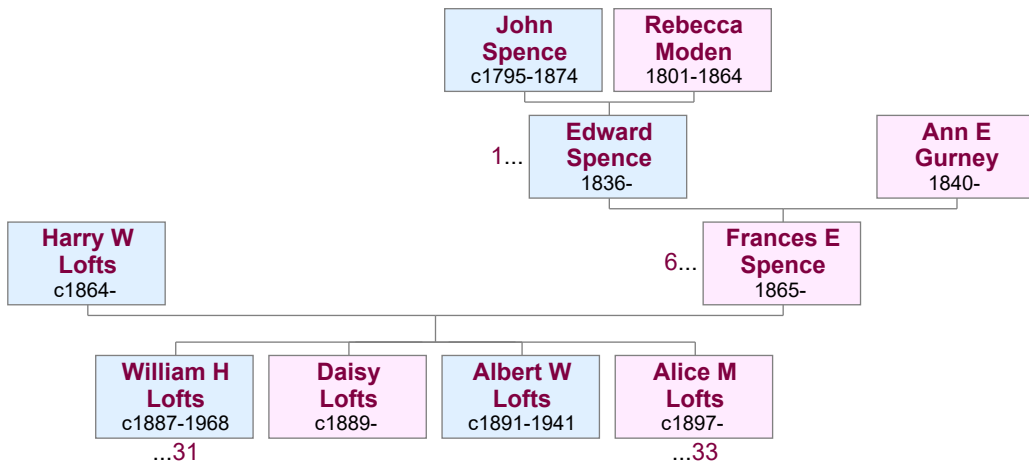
John Spence
c1795-1874

Rebecca Moden
1801-1864

1...

Edward Spence
1836-

Ann E Gurney
1840-

Harry W Lofts
c1864-

6...

Frances E Spence
1865-

William H Lofts
c1887-1968
...31

Daisy Lofts
c1889-

Albert W Lofts
c1891-1941

Alice M Lofts
c1897-
...33